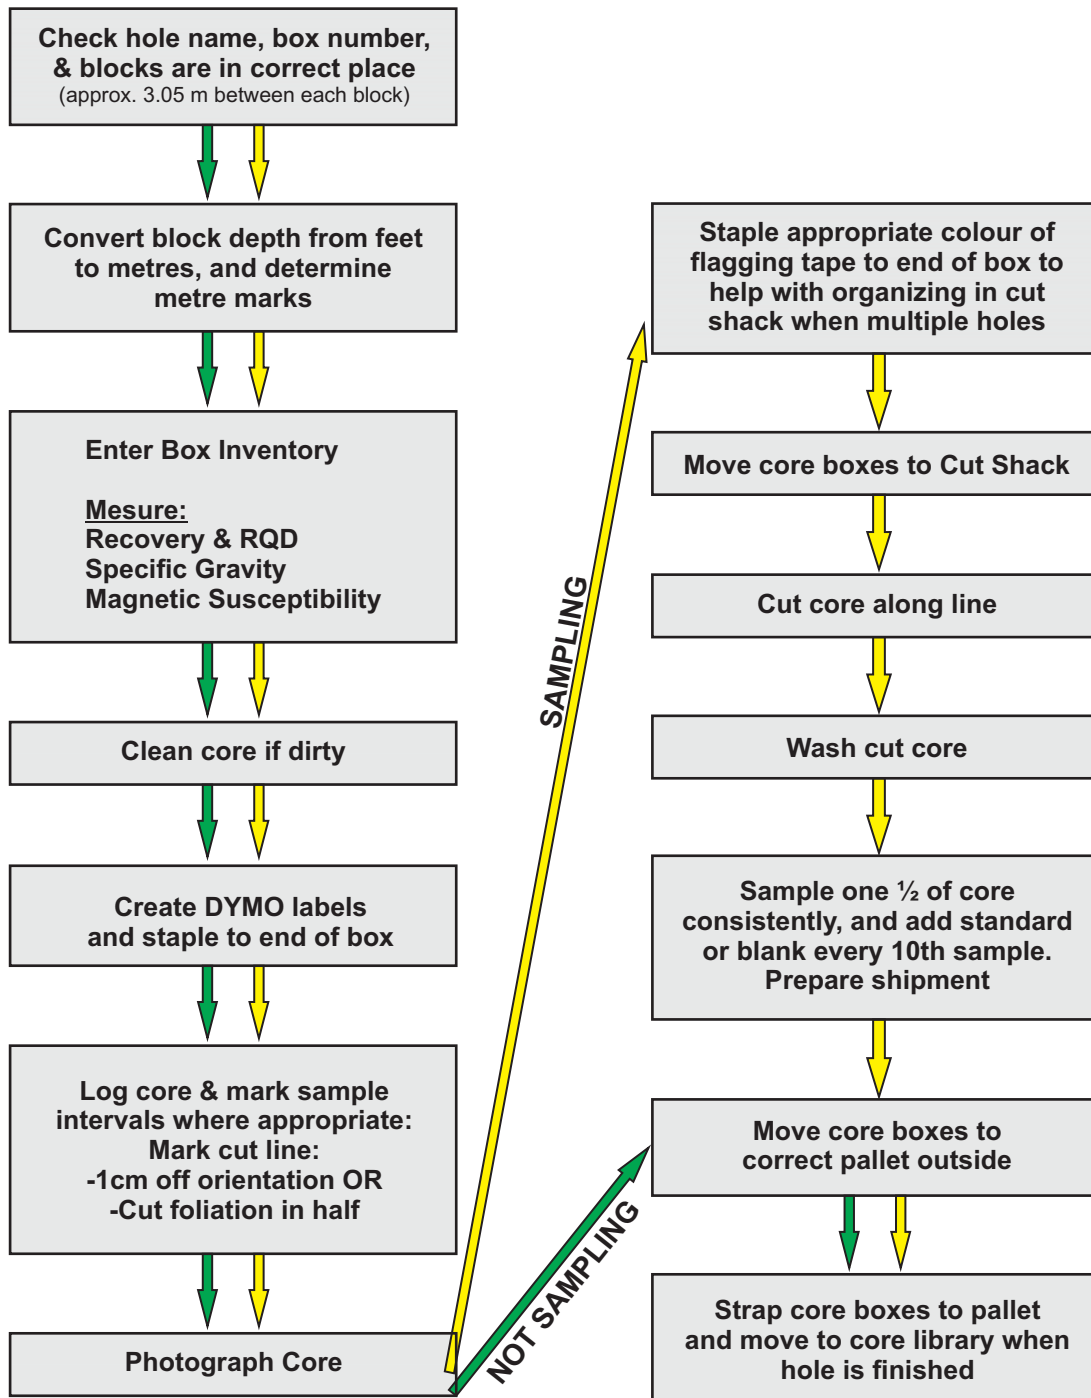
Check hole name, box number, & blocks are in correct place
(approx. 3.05 m between each block)

Convert block depth from feet to metres, and determine metre marks

Enter Box Inventory

Mesure:
Recovery & RQD
Specific Gravity
Magnetic Susceptibility

Clean core if dirty

Create DYMO labels and staple to end of box

Log core & mark sample intervals where appropriate:
Mark cut line:
-1cm off orientation OR
-Cut foliation in half

Photograph Core

SAMPLING

NOT SAMPLING

Staple appropriate colour of flagging tape to end of box to help with organizing in cut shack when multiple holes

Move core boxes to Cut Shack

Cut core along line

Wash cut core

Sample one ½ of core consistently, and add standard or blank every 10th sample. Prepare shipment

Move core boxes to correct pallet outside

Strap core boxes to pallet and move to core library when hole is finished